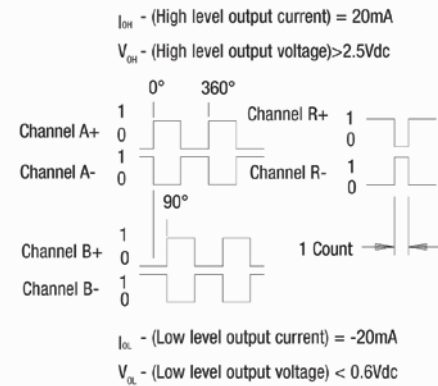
$I_{OH}$ - (High level output current) = 20mA

$V_{OH}$ - (High level output voltage)>2.5Vdc

0°

360°

Channel A+ 1 0

Channel A- 1 0

Channel R+ 1 0

Channel R- 1 0

90°

Channel B+ 1 0

Channel B- 1 0

1 Count

$I_{OL}$ - (Low level output current) = -20mA

$V_{OL}$ - (Low level output voltage) < 0.6Vdc